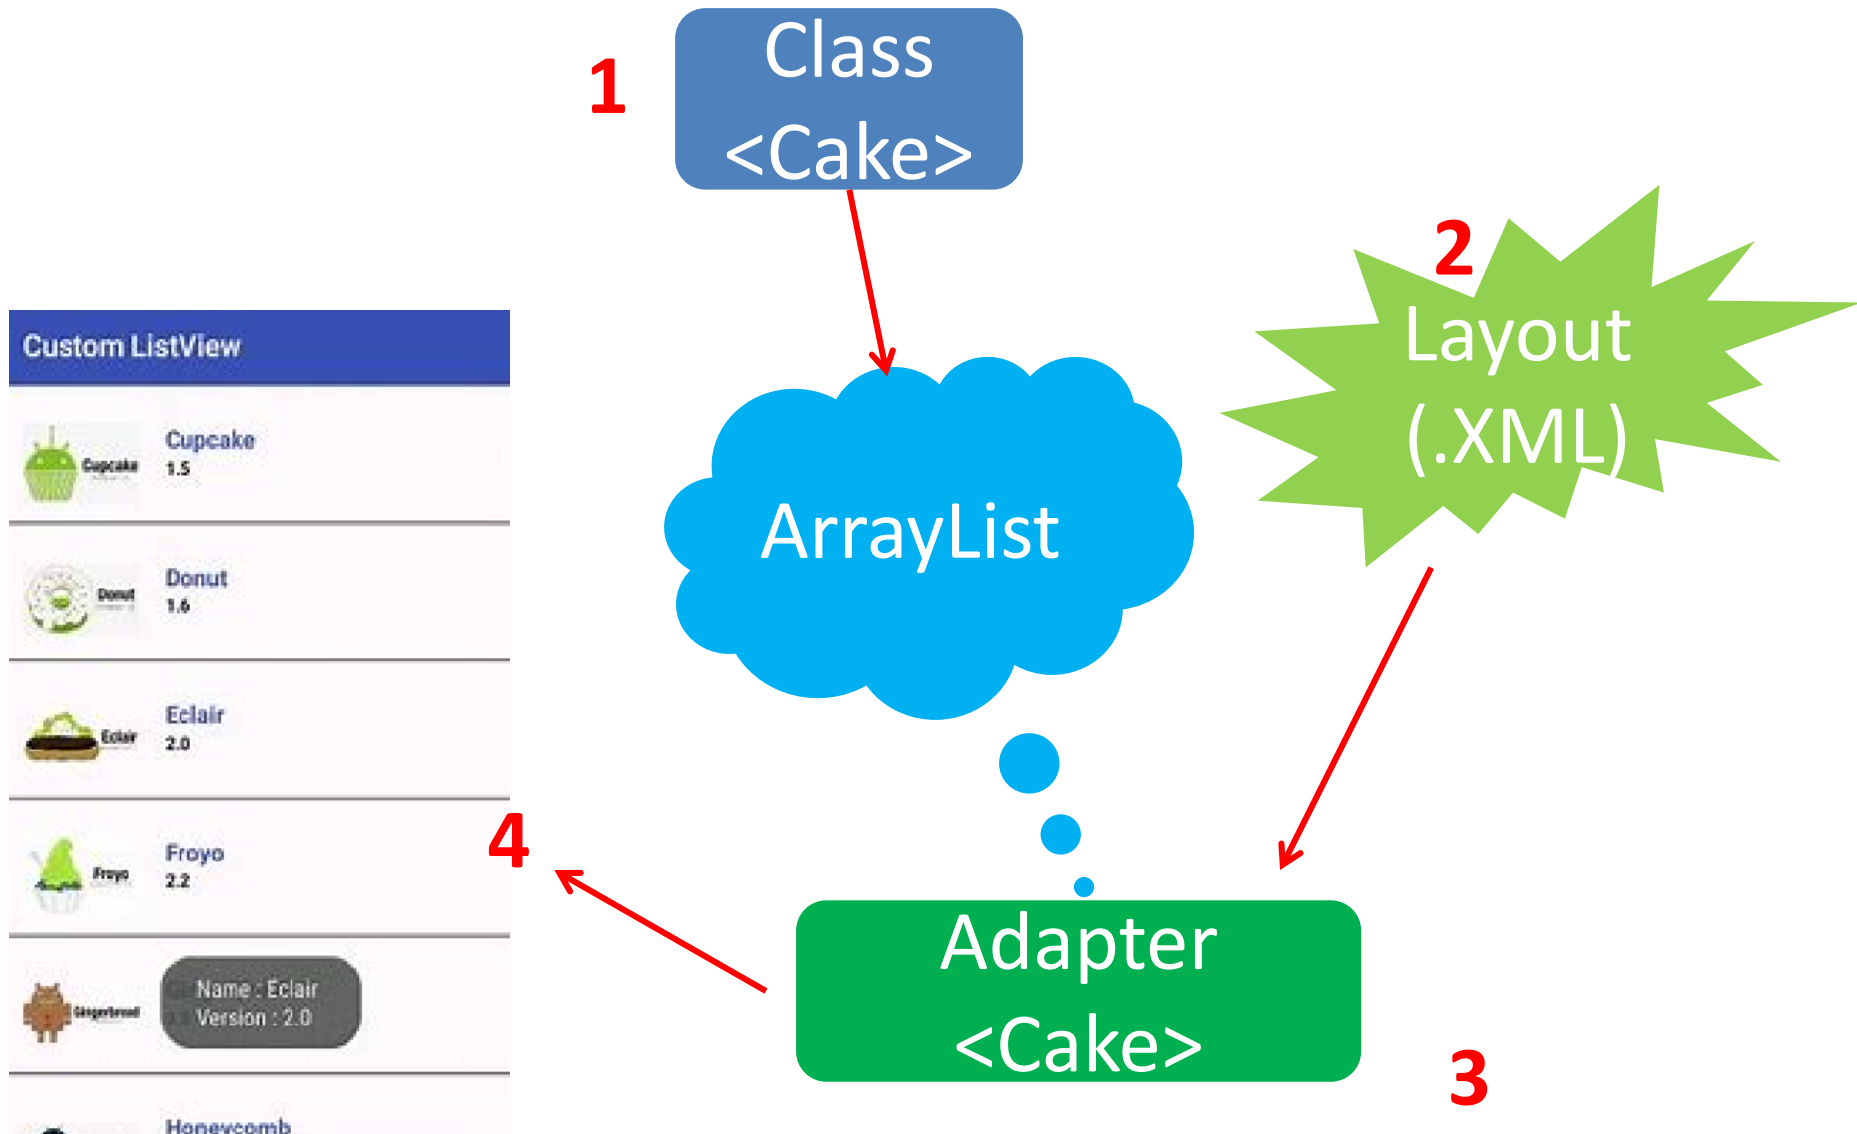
1

Class
<Cake>

2

Layout
(.XML)

ArrayList

Custom ListView

Cupcake
Cupcake
1.5

Donut
Donut
1.6

Eclair
Eclair
2.0

Froyo
Froyo
2.2

Gingerbread
Name : Eclair
Version : 2.0

Honeycomb

4

Adapter
<Cake>

3